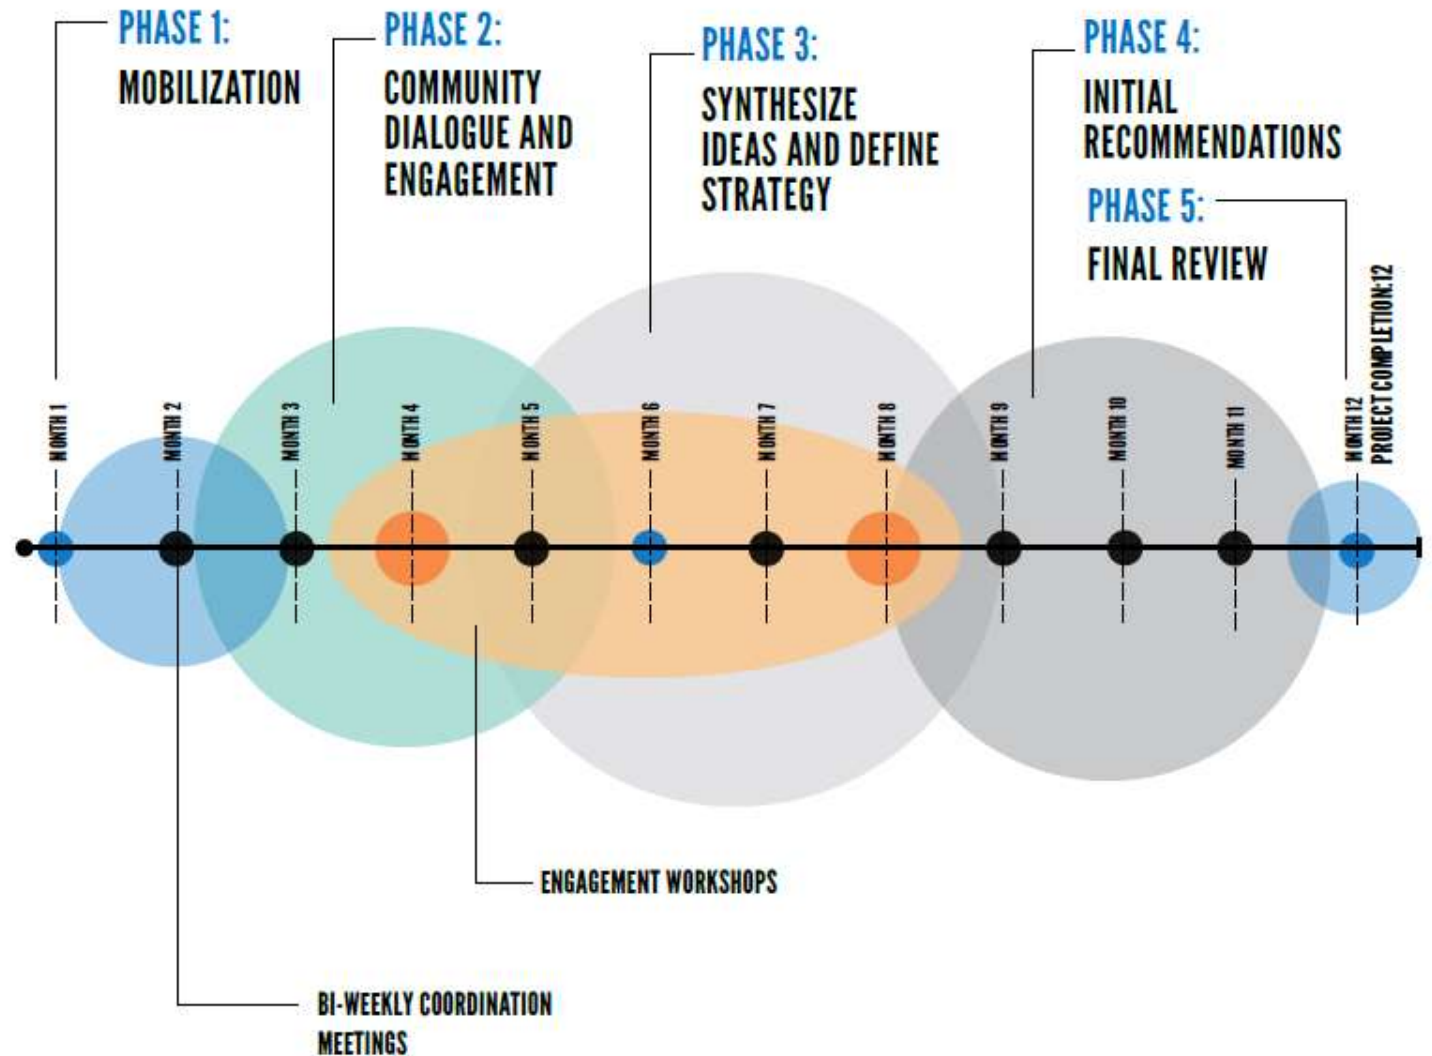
PHASE 1:
MOBILIZATION

PHASE 2:
COMMUNITY DIALOGUE AND ENGAGEMENT

PHASE 3:
SYNTHESIZE IDEAS AND DEFINE STRATEGY

PHASE 4:
INITIAL RECOMMENDATIONS

PHASE 5:
FINAL REVIEW

MONTH 1
MONTH 2
MONTH 3
MONTH 4
MONTH 5
MONTH 6
MONTH 7
MONTH 8
MONTH 9
MONTH 10
MONTH 11
MONTH 12
PROJECT COMPLETION:12

ENGAGEMENT WORKSHOPS

BI-WEEKLY COORDINATION MEETINGS